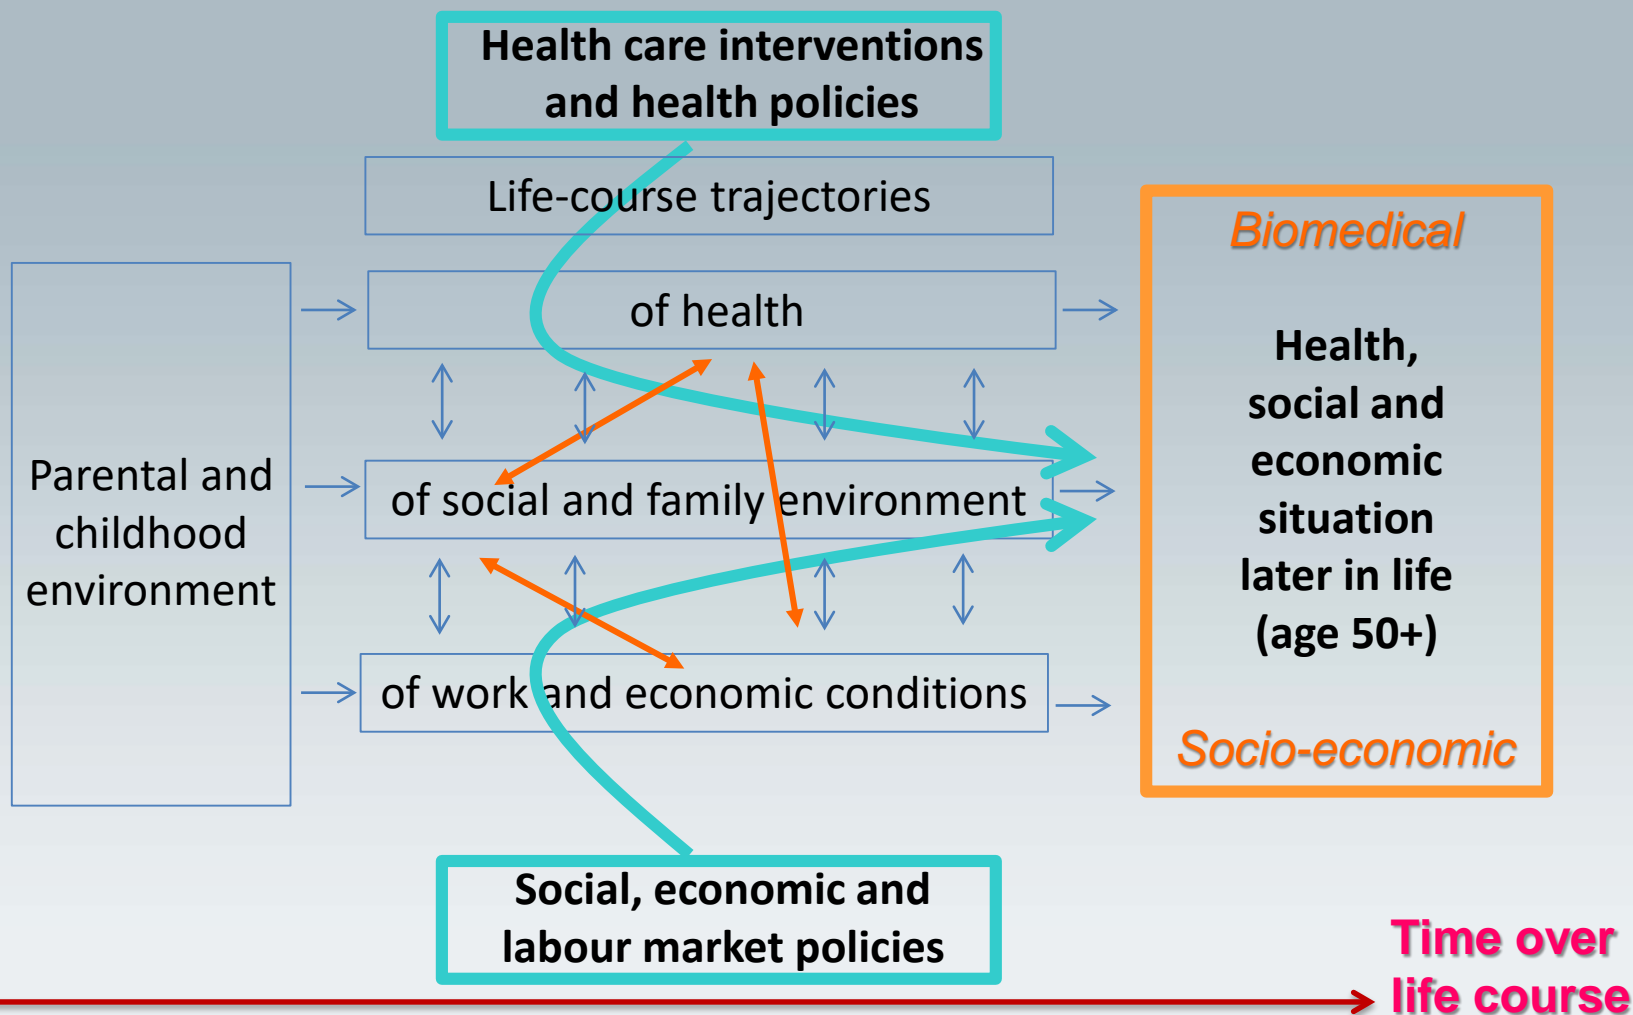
Health care interventions and health policies

Life-course trajectories

of health

of social and family environment

of work and economic conditions

Parental and childhood environment

Biomedical

Health, social and economic situation later in life (age 50+)

Socio-economic

Social, economic and labour market policies

Time over life course